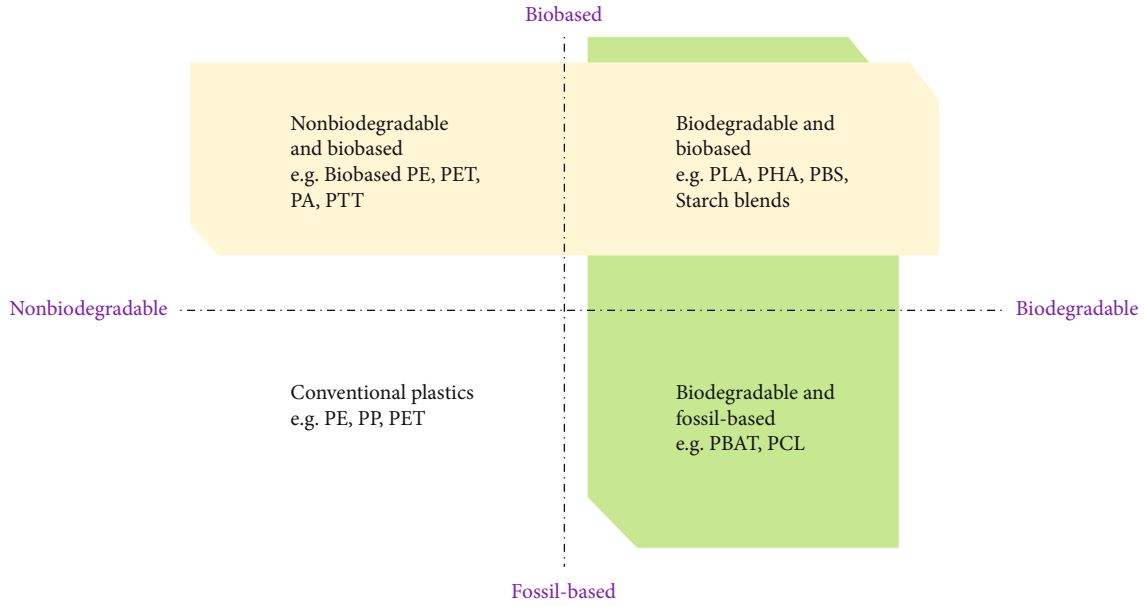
Biobased

Nonbiodegradable and biobased e.g. Biobased PE, PET, PA, PTT

Biodegradable and biobased e.g. PLA, PHA, PBS, Starch blends

Nonbiodegradable

Biodegradable

Conventional plastics e.g. PE, PP, PET

Biodegradable and fossil-based e.g. PBAT, PCL

Fossil-based